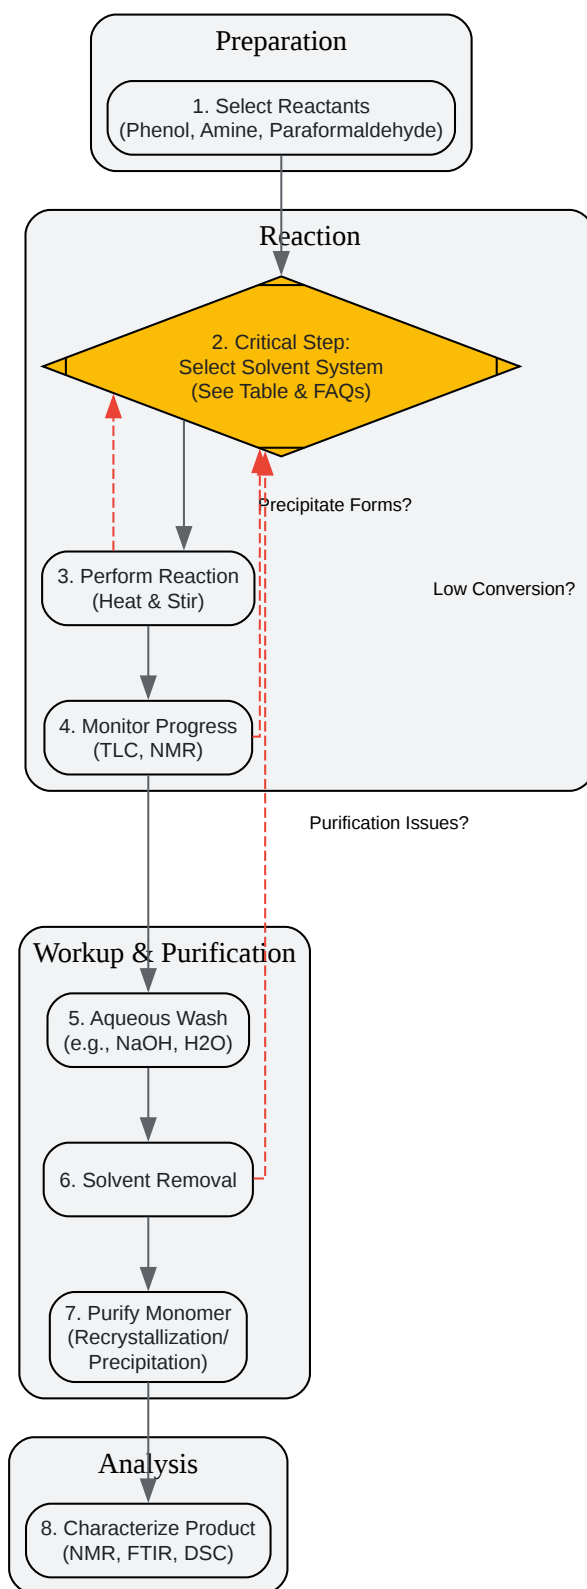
Preparation

1. Select Reactants (Phenol, Amine, Paraformaldehyde)

Reaction

2. Critical Step: Select Solvent System (See Table & FAQs)

Precipitate Forms?

3. Perform Reaction (Heat & Stir)

Low Conversion?

4. Monitor Progress (TLC, NMR)

Purification Issues?

Workup & Purification

5. Aqueous Wash (e.g., NaOH, H2O)

6. Solvent Removal

7. Purify Monomer (Recrystallization/ Precipitation)

Analysis

8. Characterize Product (NMR, FTIR, DSC)